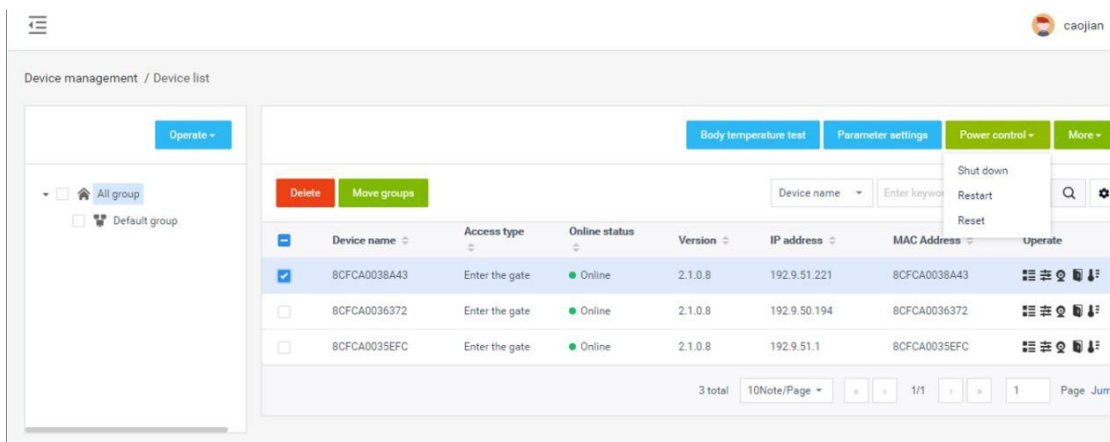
caojian

Device management / Device list

Operate

All group

Default group

Body temperature test

Parameter settings

Power control

More

Shut down

Restart

Reset

Delete

Move groups

Device name

Enter keywo

| Device name | Access type | Online status | Version | IP address | MAC Address | Operate |
|---|---|---|---|---|---|---|
| 8CFCA0038A43 | Enter the gate | Online | 2.1.0.8 | 192.9.51.221 | 8CFCA0038A43 | |
| 8CFCA0036372 | Enter the gate | Online | 2.1.0.8 | 192.9.50.194 | 8CFCA0036372 | |
| 8CFCA0035EFC | Enter the gate | Online | 2.1.0.8 | 192.9.51.1 | 8CFCA0035EFC | |

3 total

10Note/Page

1/1

1

Page

Jum